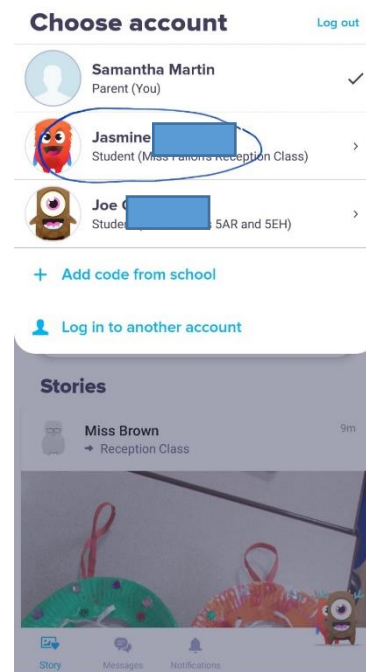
Choose account

Log out

Samantha Martin
Parent (You)

Jasmine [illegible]
Student (Miss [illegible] Reception Class)

Joe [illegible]
Studen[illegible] 5AR and 5EH)

+ Add code from school

Log in to another account

Stories

Miss Brown
→ Reception Class

9m

Story

Messages

Notifications